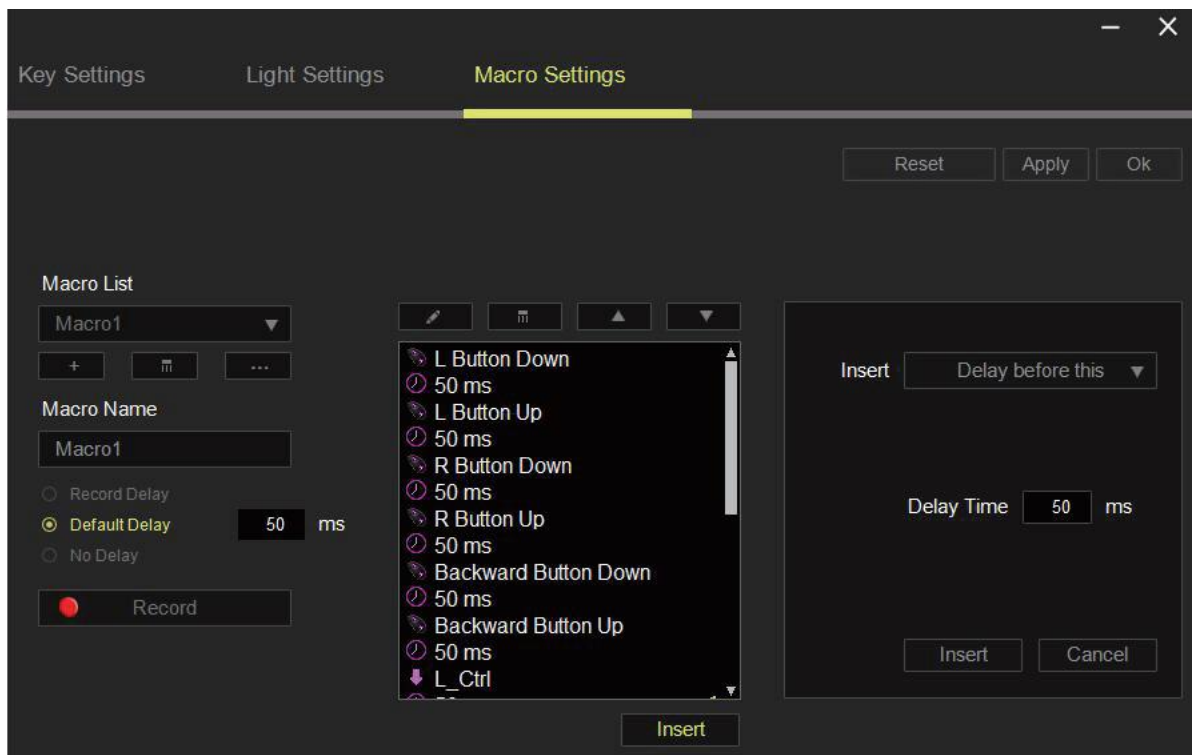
Key Settings Light Settings Macro Settings

Reset Apply Ok

Macro List

Macro1

+ ...

Macro Name

Macro1

Record Delay

Default Delay 50 ms

No Delay

Record

L Button Down
50 ms
L Button Up
50 ms
R Button Down
50 ms
R Button Up
50 ms
Backward Button Down
50 ms
Backward Button Up
50 ms
L_Ctrl
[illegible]

Insert

Insert Delay before this

Delay Time 50 ms

Insert Cancel